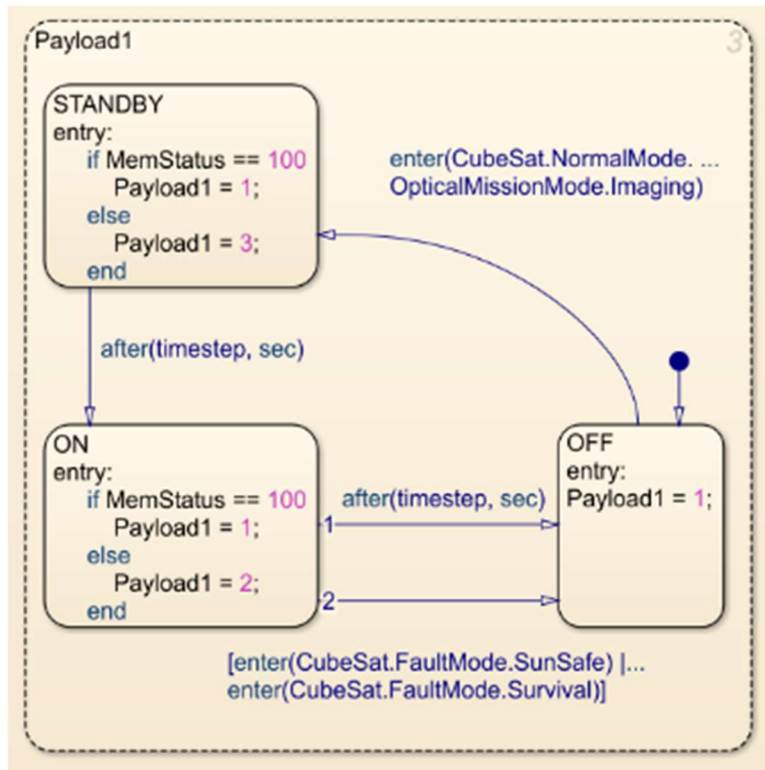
Payload1

3

STANDBY
entry:
if MemStatus == 100
Payload1 = 1;
else
Payload1 = 3;
end

enter(CubeSat.NormalMode. ...
OpticalMissionMode.Imaging)

after(timestep, sec)

ON
entry:
if MemStatus == 100
Payload1 = 1;
else
Payload1 = 2;
end

1

after(timestep, sec)

2

OFF
entry:
Payload1 = 1;

[enter(CubeSat.FaultMode.SunSafe) |...
enter(CubeSat.FaultMode.Survival)]